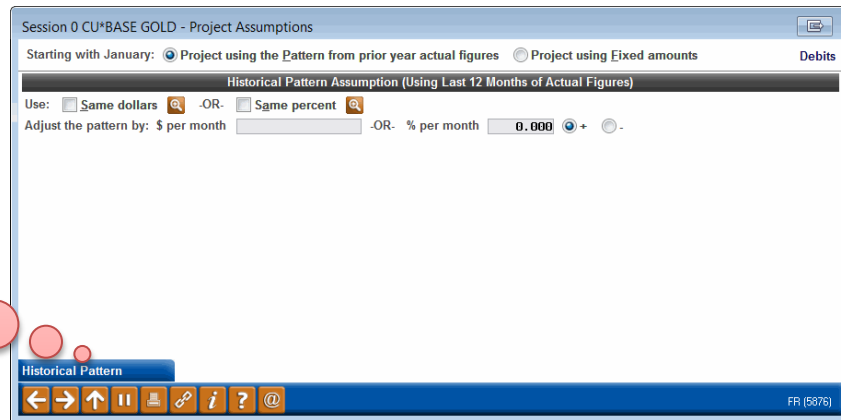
Session 0 CU*BASE GOLD - Project Assumptions

Starting with January: Project using the Pattern from prior year actual figures Project using Fixed amounts Debits

Historical Pattern Assumption (Using Last 12 Months of Actual Figures)

Use: Same dollars -OR- Same percent

Adjust the pattern by: $ per month -OR- % per month 0.000 + -

Historical Pattern

FR (5876)